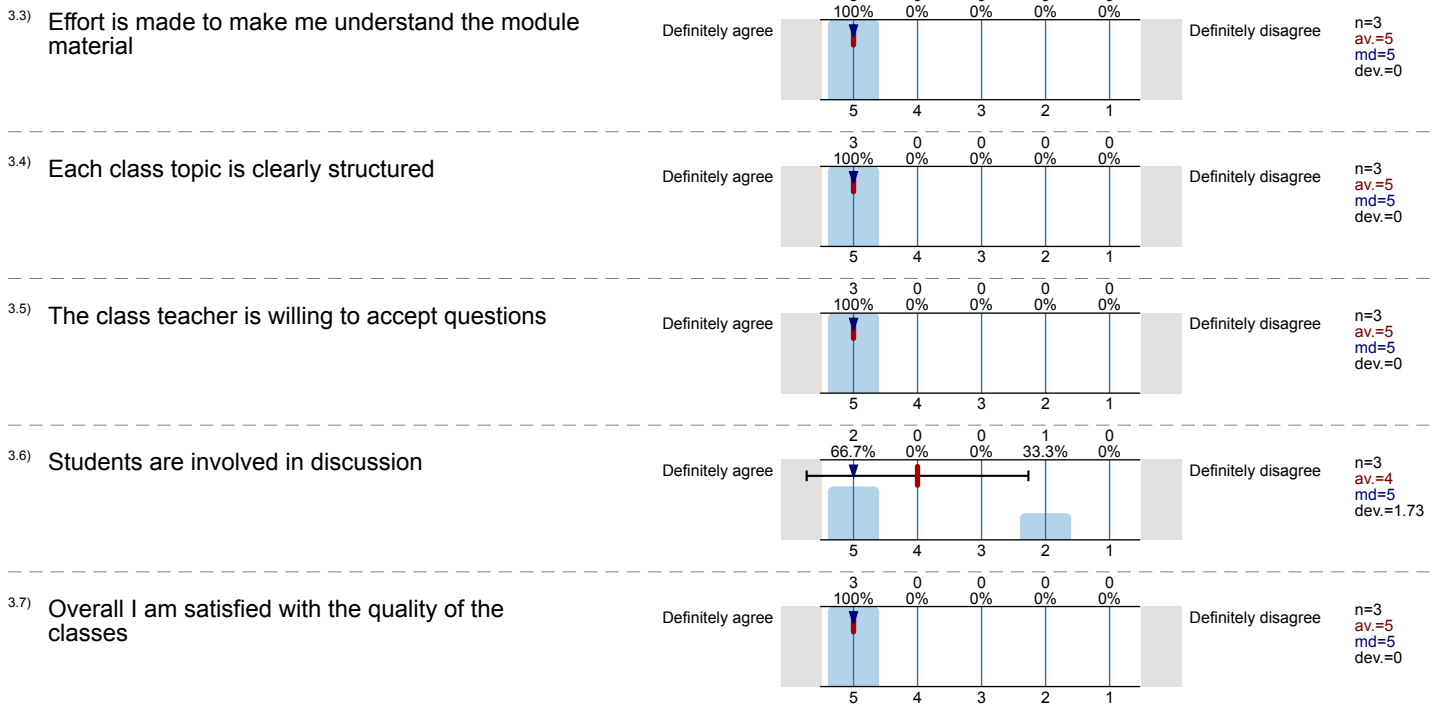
3.3) Effort is made to make me understand the module material

100% 0% 0% 0% 0%

Definitely agree

5 4 3 2 1

Definitely disagree

n=3
av.=5
md=5
dev.=0

3.4) Each class topic is clearly structured

3 0 0 0 0
100% 0% 0% 0% 0%

Definitely agree

5 4 3 2 1

Definitely disagree

n=3
av.=5
md=5
dev.=0

3.5) The class teacher is willing to accept questions

3 0 0 0 0
100% 0% 0% 0% 0%

Definitely agree

5 4 3 2 1

Definitely disagree

n=3
av.=5
md=5
dev.=0

3.6) Students are involved in discussion

2 0 0 1 0
66.7% 0% 0% 33.3% 0%

Definitely agree

5 4 3 2 1

Definitely disagree

n=3
av.=4
md=5
dev.=1.73

3.7) Overall I am satisfied with the quality of the classes

3 0 0 0 0
100% 0% 0% 0% 0%

Definitely agree

5 4 3 2 1

Definitely disagree

n=3
av.=5
md=5
dev.=0